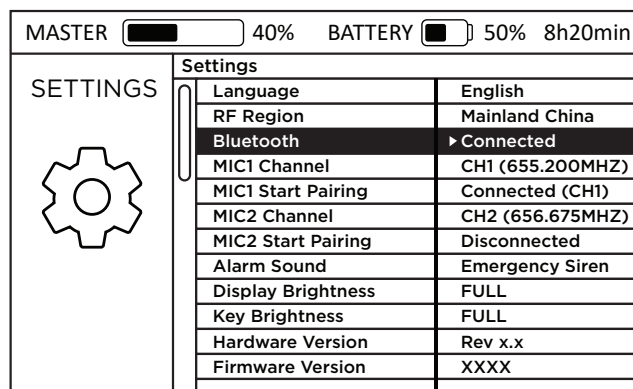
MASTER 40% BATTERY 50% 8h20min

SETTINGS

Settings

| | |
|---|---|
| Language | English |
| RF Region | Mainland China |
| Bluetooth | ▸ Connected |
| MIC1 Channel | CH1 (655.200MHZ) |
| MIC1 Start Pairing | Connected (CH1) |
| MIC2 Channel | CH2 (656.675MHZ) |
| MIC2 Start Pairing | Disconnected |
| Alarm Sound | Emergency Siren |
| Display Brightness | FULL |
| Key Brightness | FULL |
| Hardware Version | Rev x.x |
| Firmware Version | XXXX |